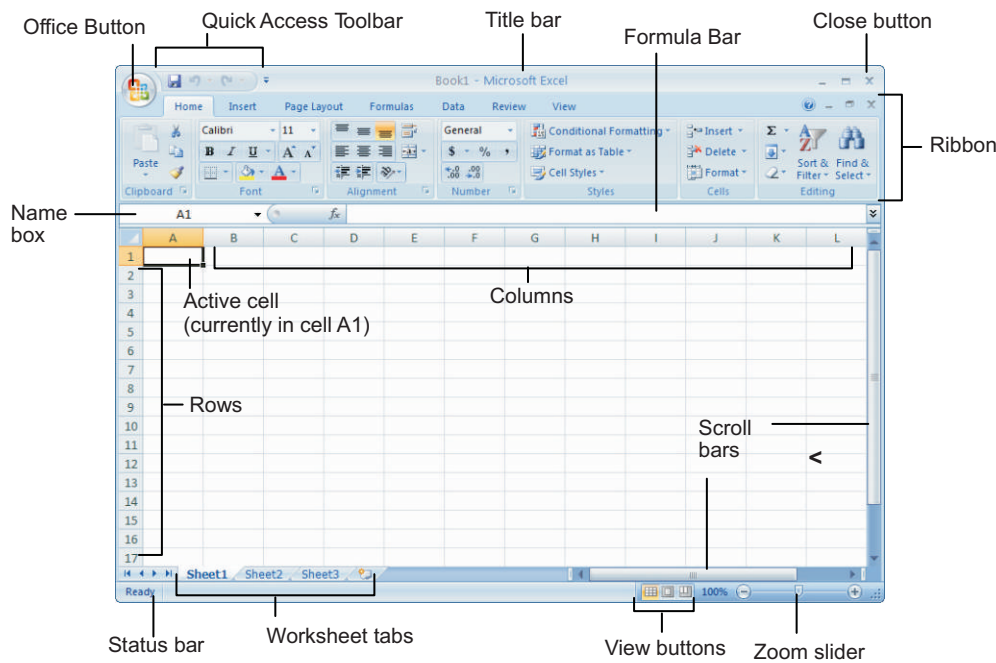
Office Button
Quick Access Toolbar
Title bar
Close button
Formula Bar
Book1 - Microsoft Excel
Home Insert Page Layout Formulas Data Review View
Ribbon
Paste
Clipboard
Calibri 11
B I U A A
A
Font
Alignment
General
$ % ,
.00 .00
Number
Conditional Formatting
Format as Table
Cell Styles
Styles
Insert
Delete
Format
Cells
Σ
Sort & Filter
Find & Select
Editing
Name box
A1
$f_x$
A B C D E F G H I J K L
1
2
3
4
5
6
7
8
9
10
11
12
13
14
15
16
17
Active cell (currently in cell A1)
Columns
Rows
Scroll bars
<
Sheet1 Sheet2 Sheet3
Ready
100%
Status bar
Worksheet tabs
View buttons
Zoom slider